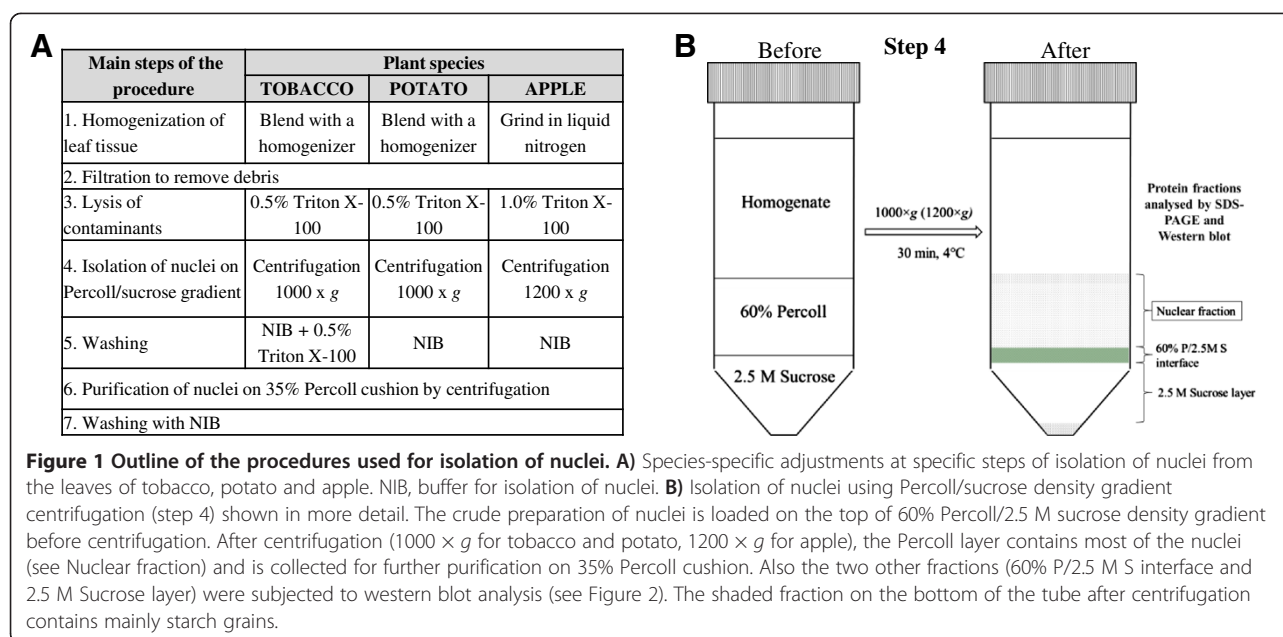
A

| Main steps of the procedure | Plant species | | |
|---|---|---|---|
| | TOBACCO | POTATO | APPLE |
| 1. Homogenization of leaf tissue | Blend with a homogenizer | Blend with a homogenizer | Grind in liquid nitrogen |
| 2. Filtration to remove debris | | | |
| 3. Lysis of contaminants | 0.5% Triton X-100 | 0.5% Triton X-100 | 1.0% Triton X-100 |
| 4. Isolation of nuclei on Percoll/sucrose gradient | Centrifugation 1000 x $g$ | Centrifugation 1000 x $g$ | Centrifugation 1200 x $g$ |
| 5. Washing | NIB + 0.5% Triton X-100 | NIB | NIB |
| 6. Purification of nuclei on 35% Percoll cushion by centrifugation | | | |
| 7. Washing with NIB | | | |

B

Before

Step 4

After

Homogenate

60% Percoll

2.5 M Sucrose

$1000 \times g$ ($1200 \times g$)

30 min, 4°C

Protein fractions analysed by SDS-PAGE and Western blot

Nuclear fraction

60% P/2.5M S interface

2.5 M Sucrose layer

Figure 1 Outline of the procedures used for isolation of nuclei. A) Species-specific adjustments at specific steps of isolation of nuclei from the leaves of tobacco, potato and apple. NIB, buffer for isolation of nuclei. B) Isolation of nuclei using Percoll/sucrose density gradient centrifugation (step 4) shown in more detail. The crude preparation of nuclei is loaded on the top of 60% Percoll/2.5 M sucrose density gradient before centrifugation. After centrifugation ($1000 \times g$ for tobacco and potato, $1200 \times g$ for apple), the Percoll layer contains most of the nuclei (see Nuclear fraction) and is collected for further purification on 35% Percoll cushion. Also the two other fractions (60% P/2.5 M S interface and 2.5 M Sucrose layer) were subjected to western blot analysis (see Figure 2). The shaded fraction on the bottom of the tube after centrifugation contains mainly starch grains.